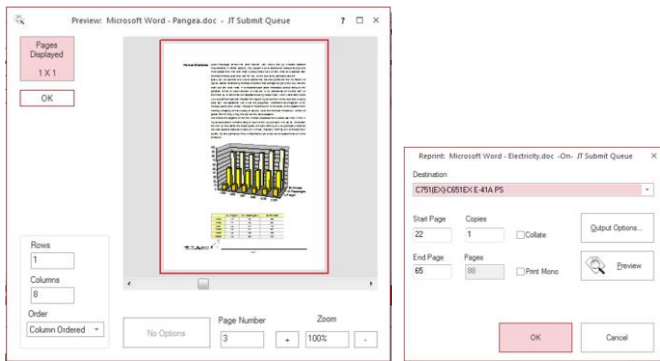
Preview: Microsoft Word - Pangea.doc - JT Submit Queue ? ☐ ×

Pages Displayed
1 X 1

OK

Rows
1
Columns
8
Order
Column Ordered

No Options

Page Number
3
+

Zoom
100%
-

Reprint: Microsoft Word - Electricity.doc -On- JT Submit Queue ×

Destination
C751(EX)-C651EX E-41A PS

Start Page
22
Copies
1
Collate

Output Options...

End Page
65
Pages
88
Print Mono

Preview

OK

Cancel